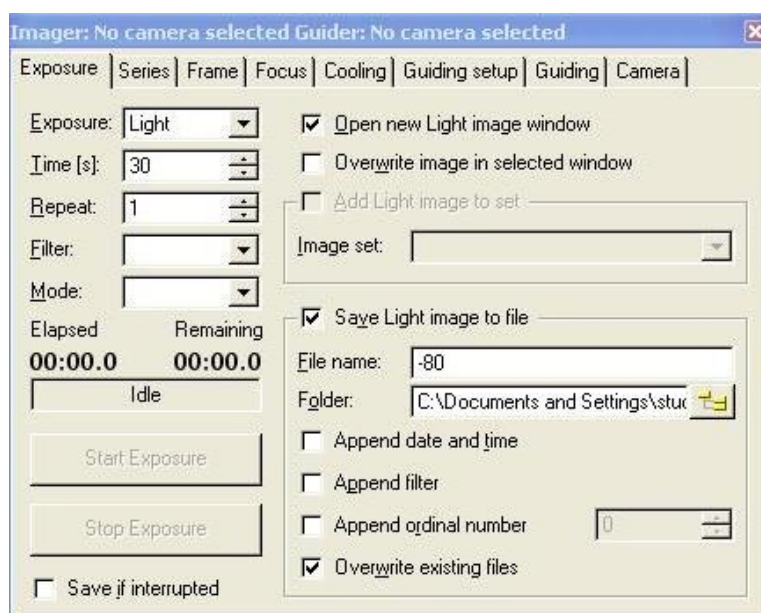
Imager: No camera selected Guider: No camera selected

Exposure | Series | Frame | Focus | Cooling | Guiding setup | Guiding | Camera

Exposure: Light
Time [s]: 30
Repeat: 1
Filter:
Mode:
Elapsed Remaining
00:00.0 00:00.0
Idle

Start Exposure

Stop Exposure

Save if interrupted

Open new Light image window
Overwrite image in selected window
Add Light image to set
Image set:

Save Light image to file
File name: -80
Folder: C:\Documents and Settings\stuc
Append date and time
Append filter
Append ordinal number 0
Overwrite existing files